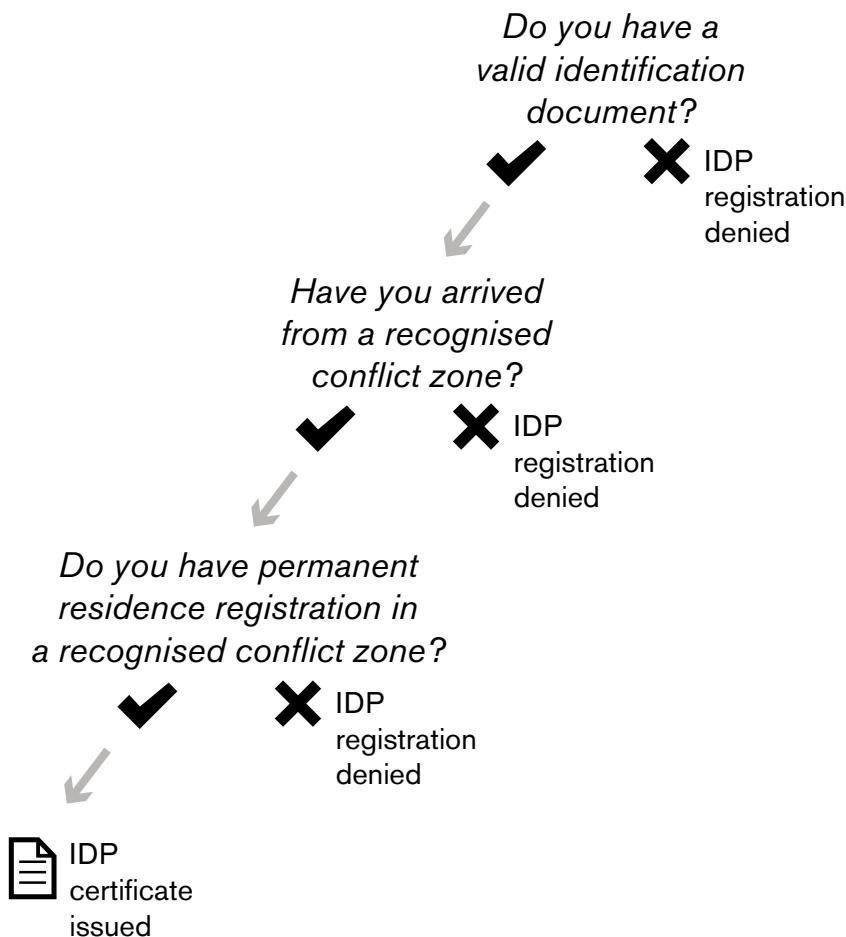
Do you have a valid identification document?

IDP registration denied

Have you arrived from a recognised conflict zone?

IDP registration denied

Do you have permanent residence registration in a recognised conflict zone?

IDP registration denied

IDP certificate issued